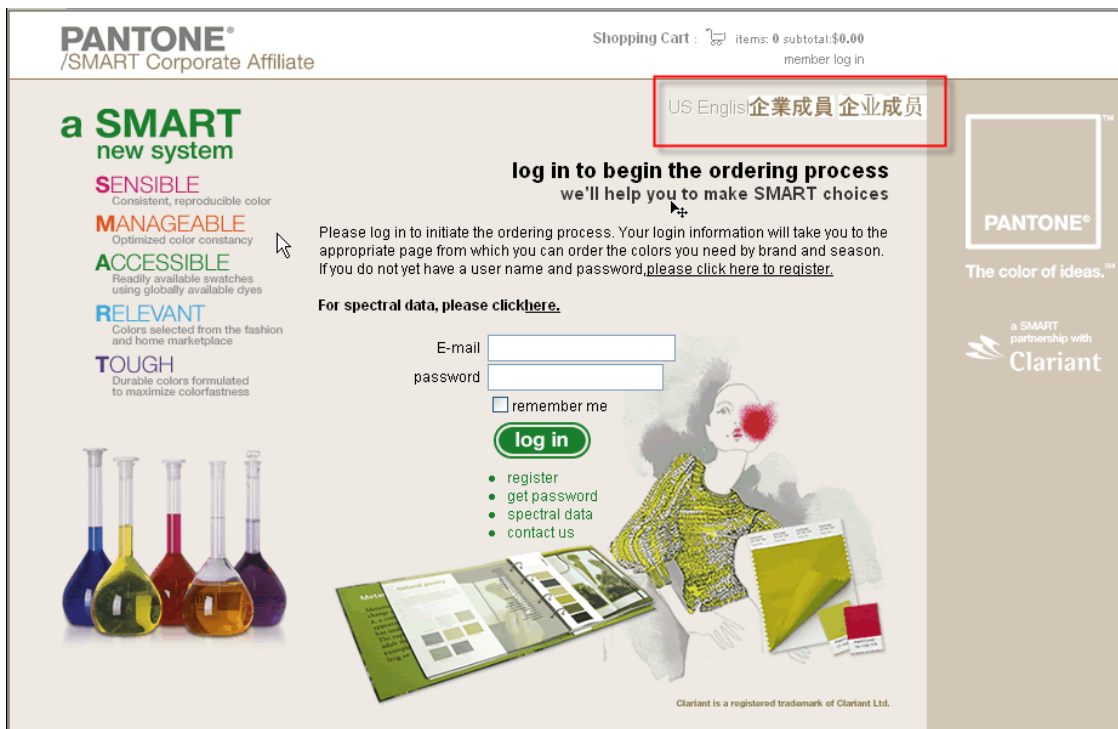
PANTONE®
/SMART Corporate Affiliate

Shopping Cart : items: 0 subtotal:$0.00
member log in

US Englis企業成員 企业成员

a SMART
new system

SENSIBLE
Consistent, reproducible color

MANAGEABLE
Optimized color constancy

ACCESSIBLE
Readily available swatches using globally available dyes

RELEVANT
Colors selected from the fashion and home marketplace

TOUGH
Durable colors formulated to maximize colorfastness

log in to begin the ordering process
we'll help you to make SMART choices

Please log in to initiate the ordering process. Your login information will take you to the appropriate page from which you can order the colors you need by brand and season. If you do not yet have a user name and password,please click here to register.

For spectral data, please clickhere.

E-mail
password
remember me
log in

- register
- get password
- spectral data
- contact us

PANTONE®
The color of ideas.℠

a SMART partnership with
Clariant

Clariant is a registered trademark of Clariant Ltd.